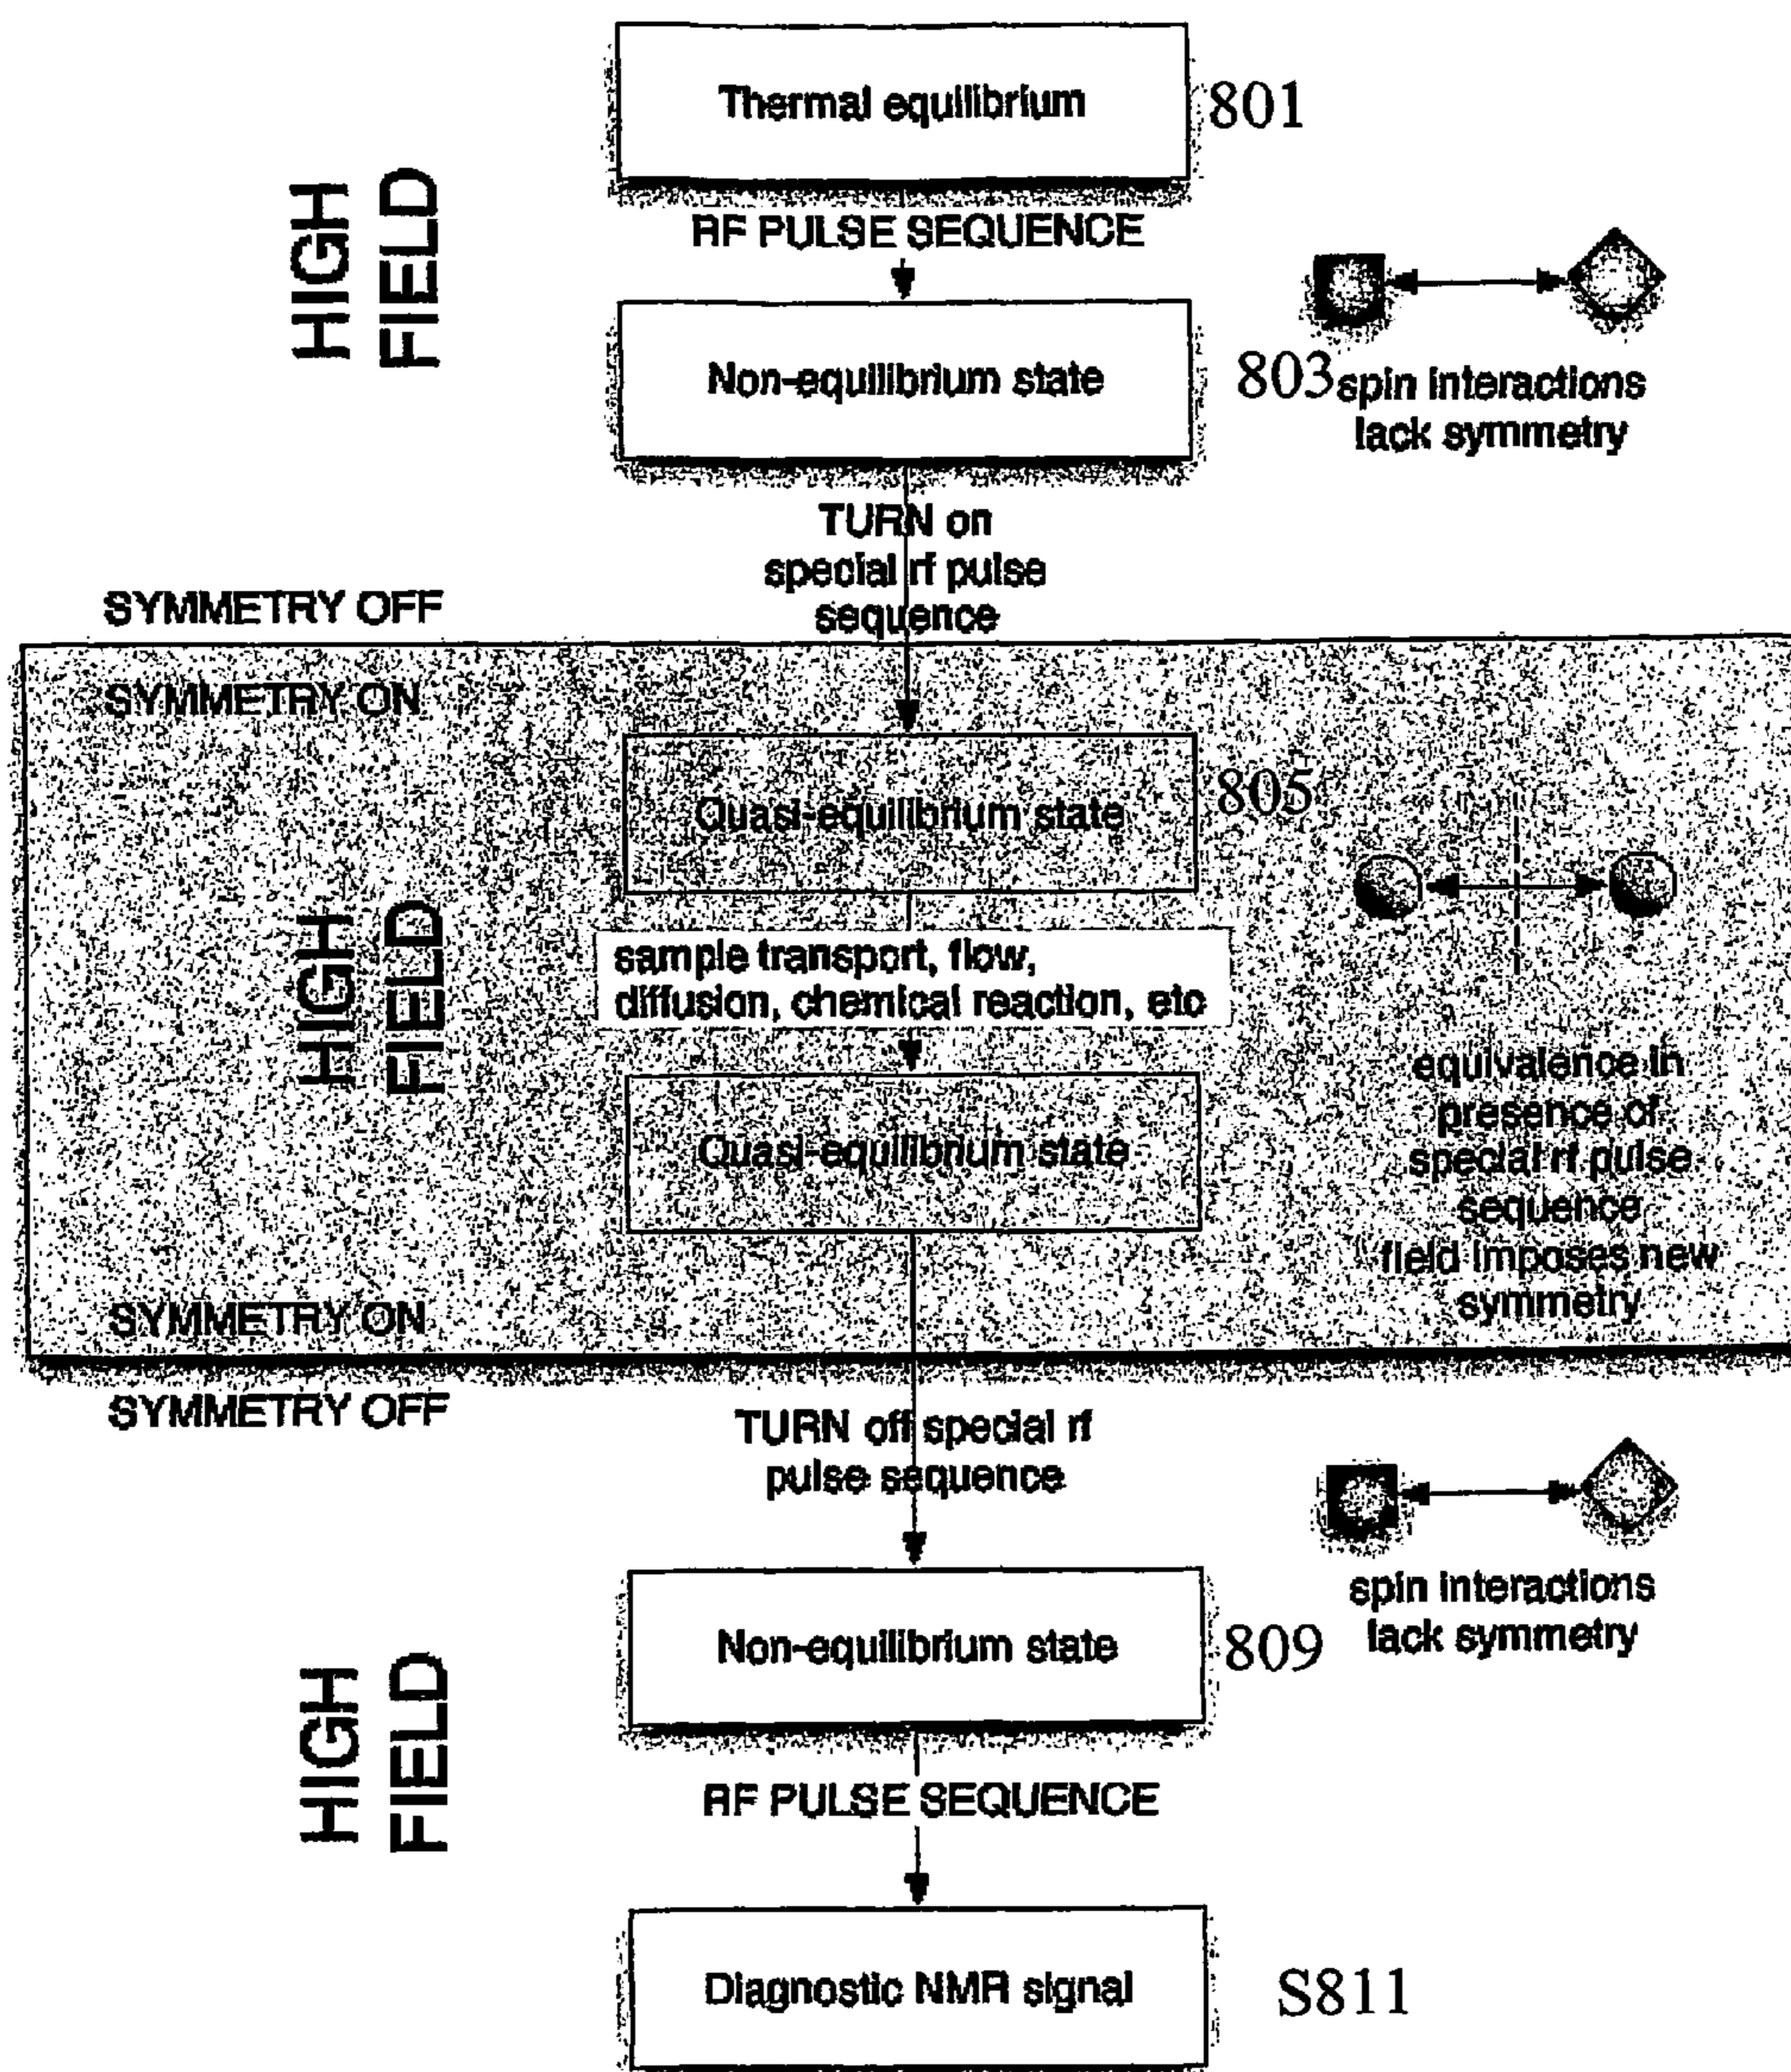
HIGH FIELD

Thermal equilibrium

801

RF PULSE SEQUENCE

Non-equilibrium state

803 spin interactions lack symmetry

TURN on special rf pulse sequence

SYMMETRY OFF

SYMMETRY ON

HIGH FIELD

Quasi-equilibrium state

805

sample transport, flow, diffusion, chemical reaction, etc

Quasi-equilibrium state

equivalence in presence of special rf pulse sequence field imposes new symmetry

SYMMETRY ON

SYMMETRY OFF

TURN off special rf pulse sequence

HIGH FIELD

Non-equilibrium state

809

spin interactions lack symmetry

RF PULSE SEQUENCE

Diagnostic NMR signal

S811